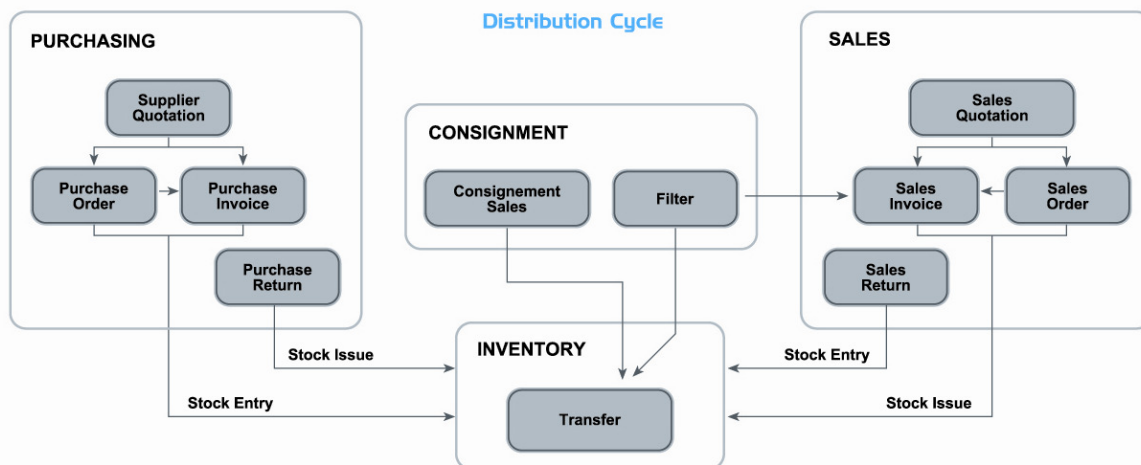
Distribution Cycle

PURCHASING

Supplier Quotation

Purchase Order

Purchase Invoice

Purchase Return

CONSIGNMENT

Consignement Sales

Filter

SALES

Sales Quotation

Sales Invoice

Sales Order

Sales Return

INVENTORY

Transfer

Stock Issue

Stock Entry

Stock Entry

Stock Issue